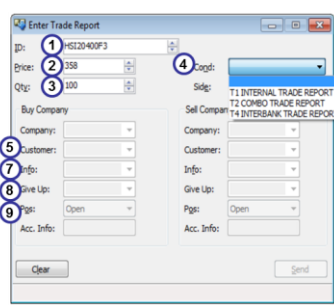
Enter Trade Report

ID: 1 HSI20400F3
Price: 2 358
Qty: 3 100

4 Cond:
Side:
T1 INTERNAL TRADE REPORT
T2 COMBO TRADE REPORT
T4 INTERBANK TRADE REPOR

Buy Company
Company:
5 Customer:
7 Info:
8 Give Up:
9 Pos: Open
Acc. Info:

Sell Compan
Company:
Customer:
Info:
Give Up:
Pos: Open
Acc. Info:

Clear
Send